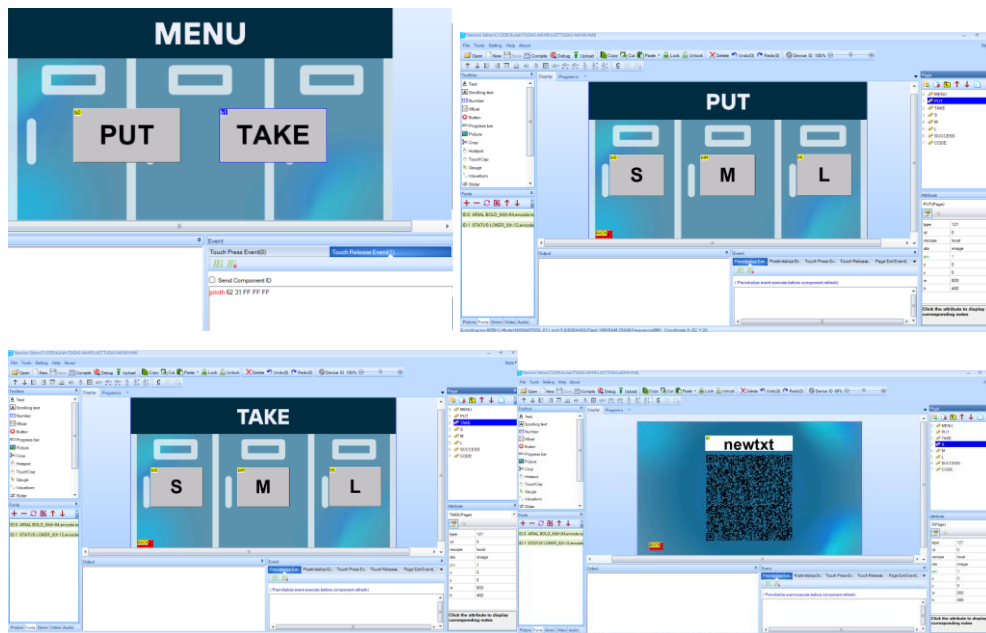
MENU

PUT

TAKE

Event

Touch Press Event(0)

Touch Release Event(1)

Send Component ID

printh 62 31 FF FF FF

File Tools Setting Help About

Open New Compile Debug Upload Copy Cut Paste Lock Unlock Delete Undo(0) Redo(0) Device ID: 100%

Toolbox

Text

Scrolling text

Number

Xfloat

Button

Progress bar

Picture

Crop

Hotspot

TouchCap

Gauge

Waveform

Slider

Fonts

ID:0 ARIAL BOLD_X60-64.zi

ID:1 STATUS LOKER_X-12.zi

Display Program.s

PUT

S

M

L

Page

MENU

PUT

TAKE

S

M

L

SUCCESS

CODE

Attribute

PUT(Page)

type 121

id 0

vscope local

sta image

pic 1

x 0

y 0

w 800

h 480

Click the attribute to display corresponding notes

Output

Event

Preinitialize Event

Postinitialize Event

Touch Press Event

Touch Release Event

Page Exit Event

//Preinitialize event execute before component refresh

Picture Fonts Demo Video Audio

TAKE

S

M

L

Page

MENU

PUT

TAKE

S

M

L

SUCCESS

CODE

TAKE(Page)

type 121

id 0

vscope local

sta image

pic 2

x 0

y 0

w 800

h 480

Click the attribute to display corresponding notes

newtxt

Page

MENU

PUT

TAKE

S

M

L

SUCCESS

CODE

S(Page)

type 121

id 0

vscope local

sta image

w 800

h 480

Click the attribute to display corresponding notes